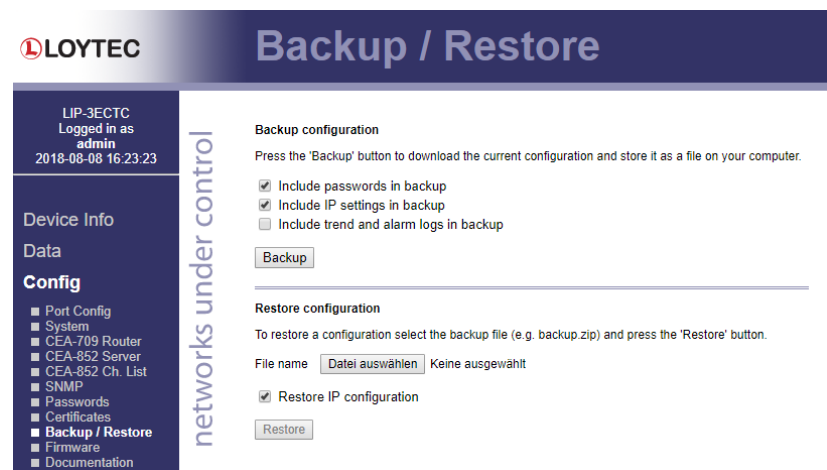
LOYTEC

Backup / Restore

LIP-3ECTC
Logged in as
admin
2018-08-08 16:23:23

Device Info
Data
Config
Port Config
System
CEA-709 Router
CEA-852 Server
CEA-852 Ch. List
SNMP
Passwords
Certificates
Backup / Restore
Firmware
Documentation

networks under control

Backup configuration

Press the 'Backup' button to download the current configuration and store it as a file on your computer.

Include passwords in backup
Include IP settings in backup
Include trend and alarm logs in backup

Backup

Restore configuration

To restore a configuration select the backup file (e.g. backup.zip) and press the 'Restore' button.

File name Datei auswählen Keine ausgewählt

Restore IP configuration

Restore